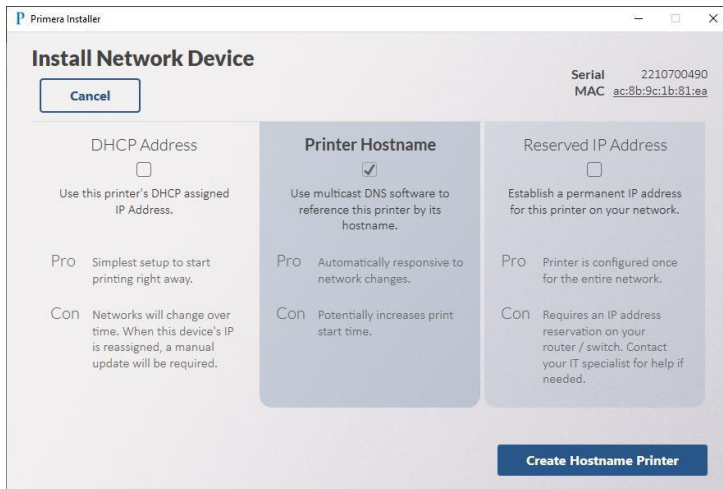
P Primera Installer

Install Network Device

Cancel

Serial 2210700490
MAC ac:8b:9c:1b:81:ea

DHCP Address

Use this printer's DHCP assigned IP Address.

Pro Simplest setup to start printing right away.

Con Networks will change over time. When this device's IP is reassigned, a manual update will be required.

Printer Hostname

Use multicast DNS software to reference this printer by its hostname.

Pro Automatically responsive to network changes.

Con Potentially increases print start time.

Reserved IP Address

Establish a permanent IP address for this printer on your network.

Pro Printer is configured once for the entire network.

Con Requires an IP address reservation on your router / switch. Contact your IT specialist for help if needed.

Create Hostname Printer